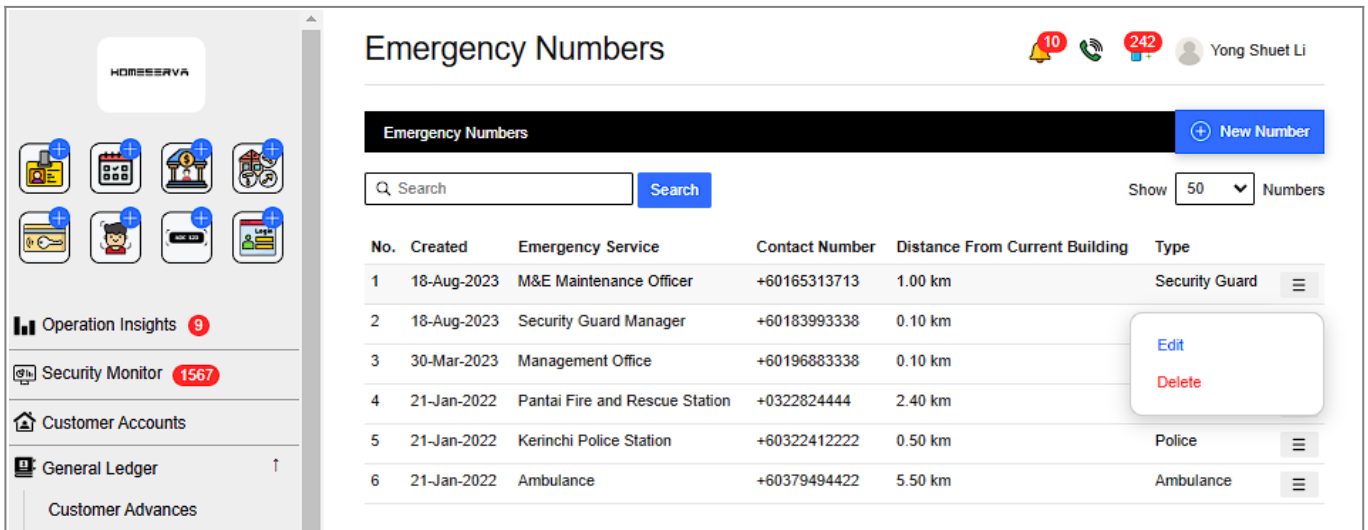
HOMESERVA

ABC 123

Login

Operation Insights 9

Security Monitor 1567

Customer Accounts

General Ledger ↑

Customer Advances

Emergency Numbers

10 242 Yong Shuet Li

Emergency Numbers

New Number

Search

Search

Show 50 Numbers

| No. | Created | Emergency Service | Contact Number | Distance From Current Building | Type |
|---|---|---|---|---|---|
| 1 | 18-Aug-2023 | M&E Maintenance Officer | +60165313713 | 1.00 km | Security Guard |
| 2 | 18-Aug-2023 | Security Guard Manager | +60183993338 | 0.10 km | |
| 3 | 30-Mar-2023 | Management Office | +60196883338 | 0.10 km | |
| 4 | 21-Jan-2022 | Pantai Fire and Rescue Station | +0322824444 | 2.40 km | |
| 5 | 21-Jan-2022 | Kerinchi Police Station | +60322412222 | 0.50 km | Police |
| 6 | 21-Jan-2022 | Ambulance | +60379494422 | 5.50 km | Ambulance |

Edit

Delete